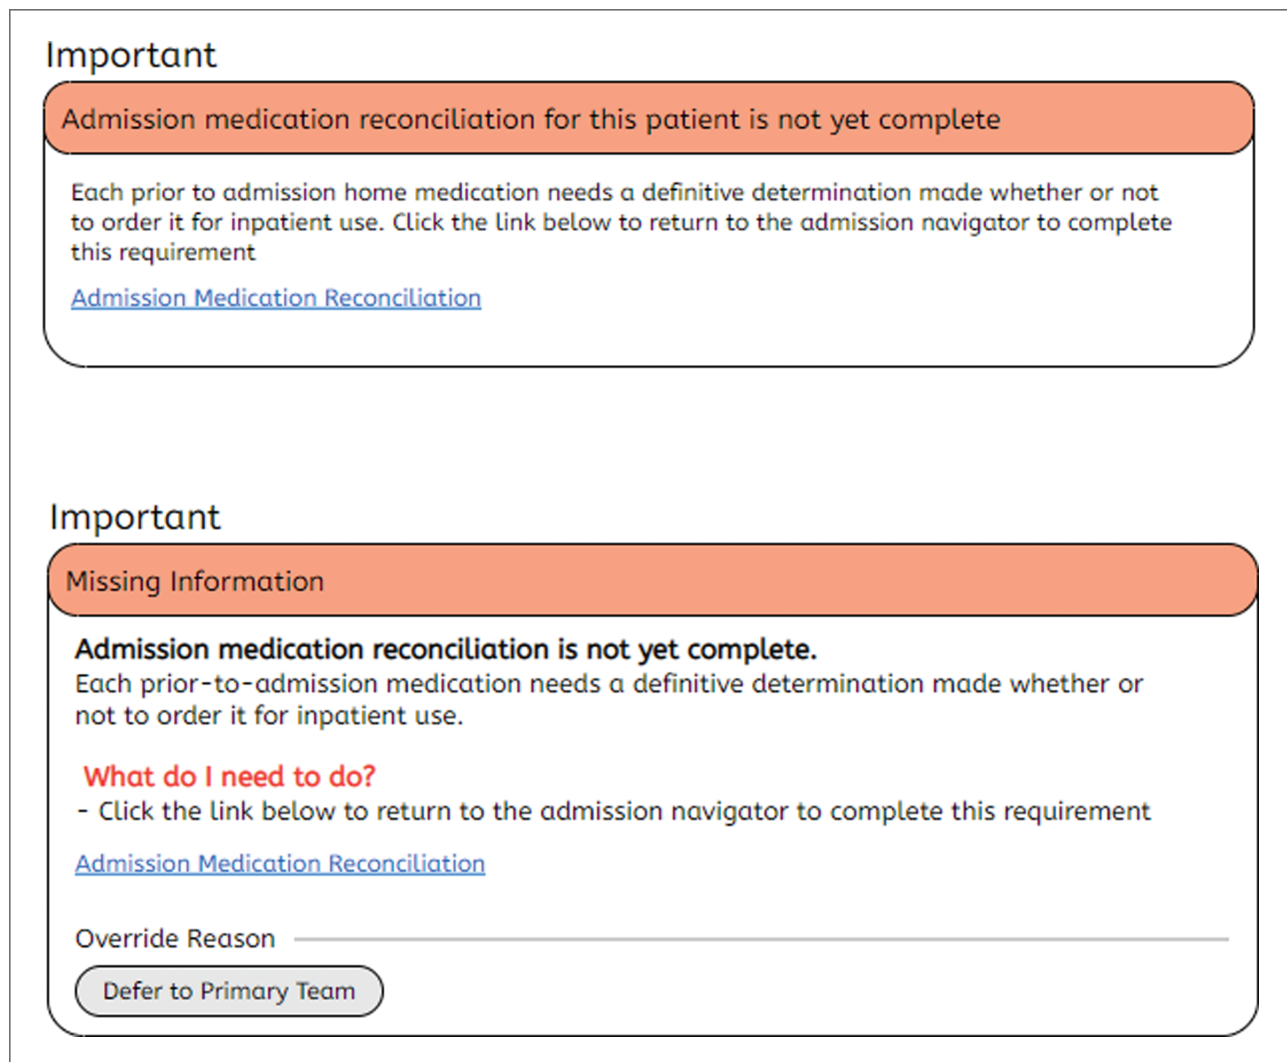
Important

Admission medication reconciliation for this patient is not yet complete

Each prior to admission home medication needs a definitive determination made whether or not to order it for inpatient use. Click the link below to return to the admission navigator to complete this requirement

Admission Medication Reconciliation

Important

Missing Information

**Admission medication reconciliation is not yet complete.**
Each prior-to-admission medication needs a definitive determination made whether or not to order it for inpatient use.

What do I need to do?
- Click the link below to return to the admission navigator to complete this requirement

Admission Medication Reconciliation

Override Reason

Defer to Primary Team